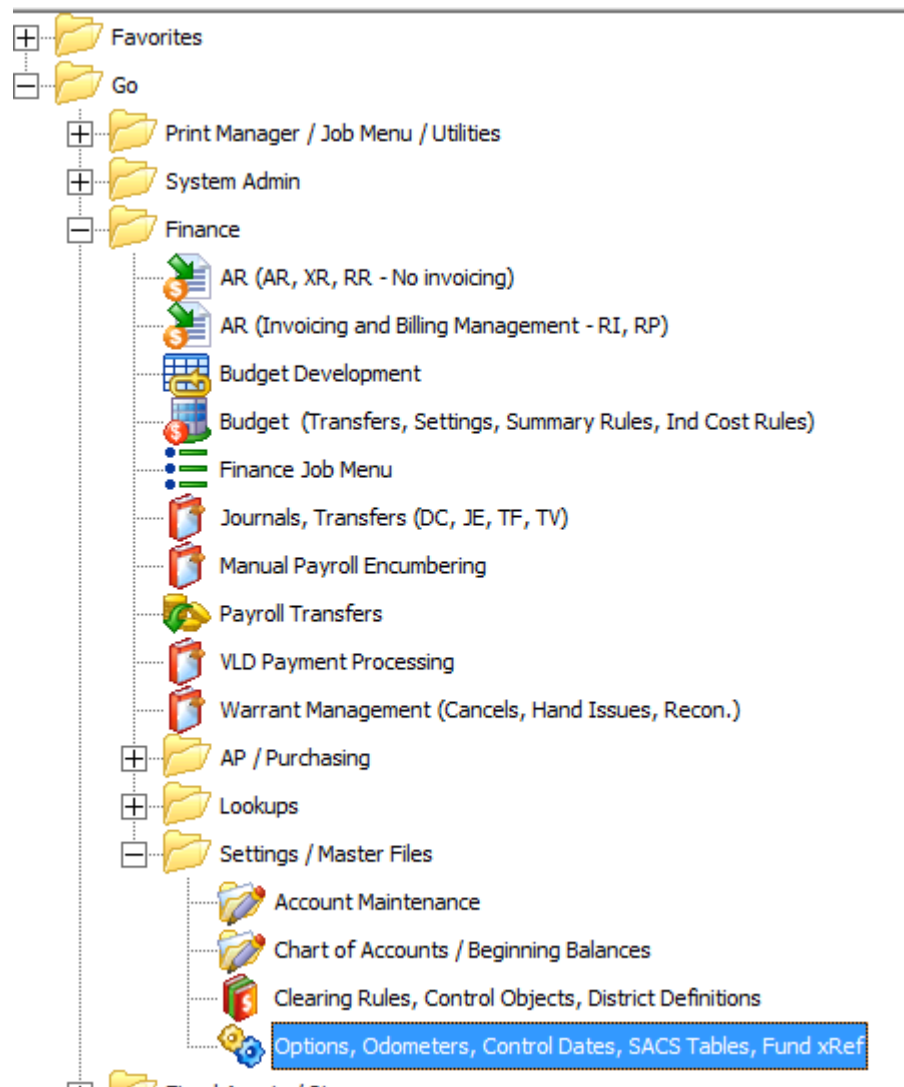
Favorites
Go
Print Manager / Job Menu / Utilities
System Admin
Finance
AR (AR, XR, RR - No invoicing)
AR (Invoicing and Billing Management - RI, RP)
Budget Development
Budget (Transfers, Settings, Summary Rules, Ind Cost Rules)
Finance Job Menu
Journals, Transfers (DC, JE, TF, TV)
Manual Payroll Encumbering
Payroll Transfers
VLD Payment Processing
Warrant Management (Cancels, Hand Issues, Recon.)
AP / Purchasing
Lookups
Settings / Master Files
Account Maintenance
Chart of Accounts / Beginning Balances
Clearing Rules, Control Objects, District Definitions
Options, Odometers, Control Dates, SACS Tables, Fund xRef
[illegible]